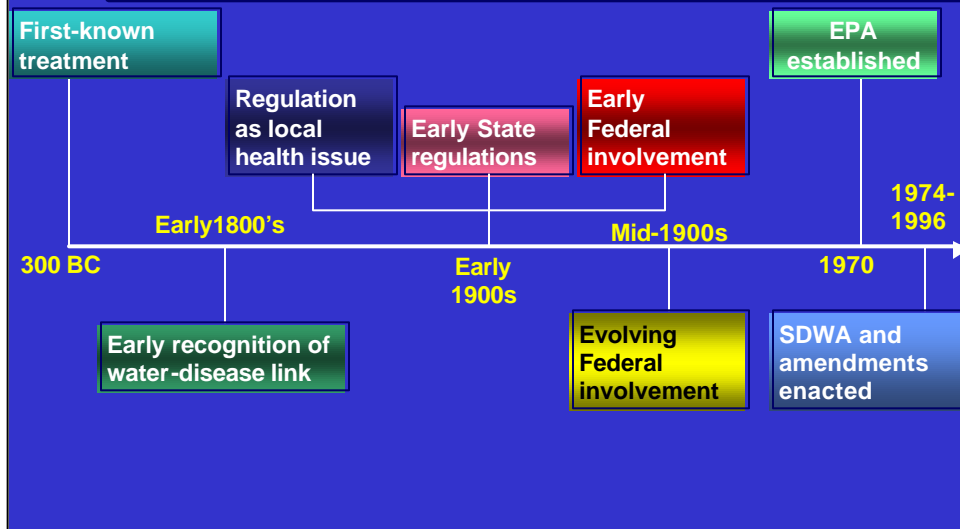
First-known treatment

EPA established

Regulation as local health issue

Early State regulations

Early Federal involvement

1974-1996

Early1800's

Mid-1900s

300 BC

Early 1900s

1970

Early recognition of water-disease link

Evolving Federal involvement

SDWA and amendments enacted